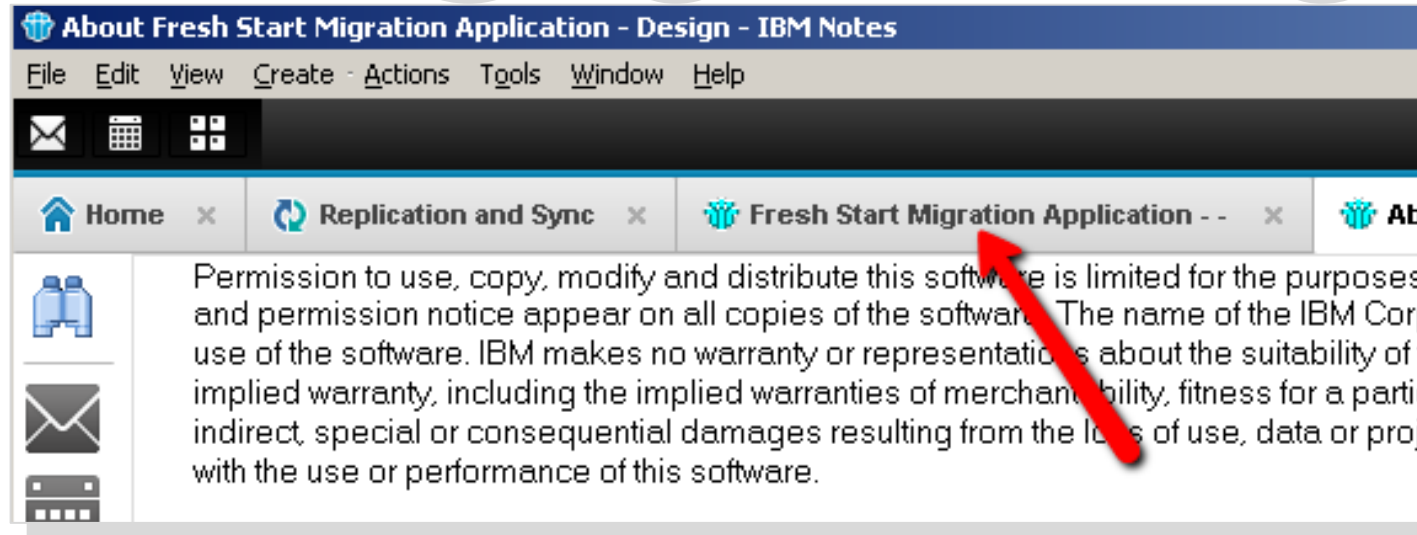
About Fresh Start Migration Application - Design - IBM Notes

File Edit View Create Actions Tools Window Help

Home × Replication and Sync × Fresh Start Migration Application - - × Ab

Permission to use, copy, modify and distribute this sof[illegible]e is limited for the purposes and permission notice appear on all copies of the softwar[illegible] The name of the IBM Cor use of the software. IBM makes no warranty or representatio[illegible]s about the suitability of implied warranty, including the implied warranties of merchan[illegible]bility, fitness for a parti indirect, special or consequential damages resulting from the lo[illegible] of use, data or pro with the use or performance of this software.